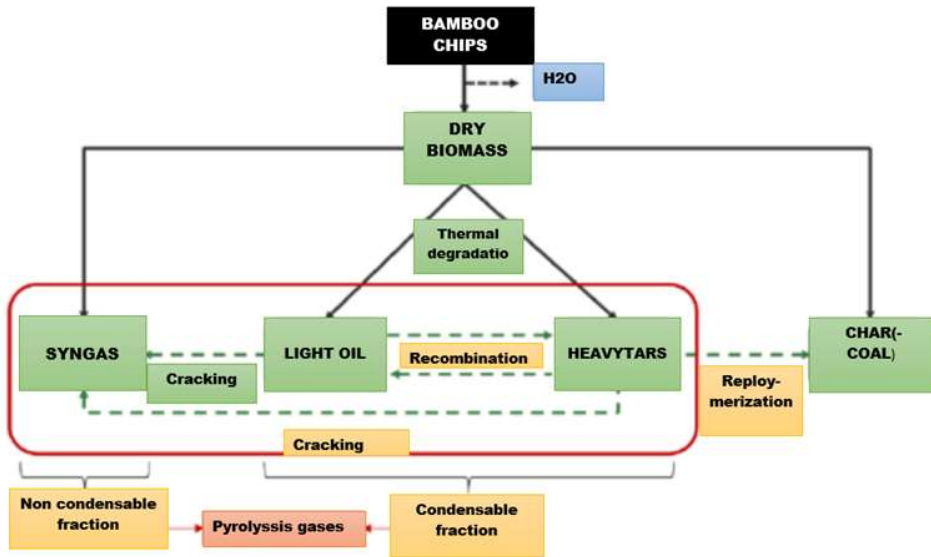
BAMBOO CHIPS

H2O

DRY BIOMASS

Thermal degradatio

SYNGAS

Cracking

LIGHT OIL

Recombination

HEAVYTARS

CHAR(-COAL)

Reploy-merization

Cracking

Non condensable fraction

Pyrolyssis gases

Condensable fraction